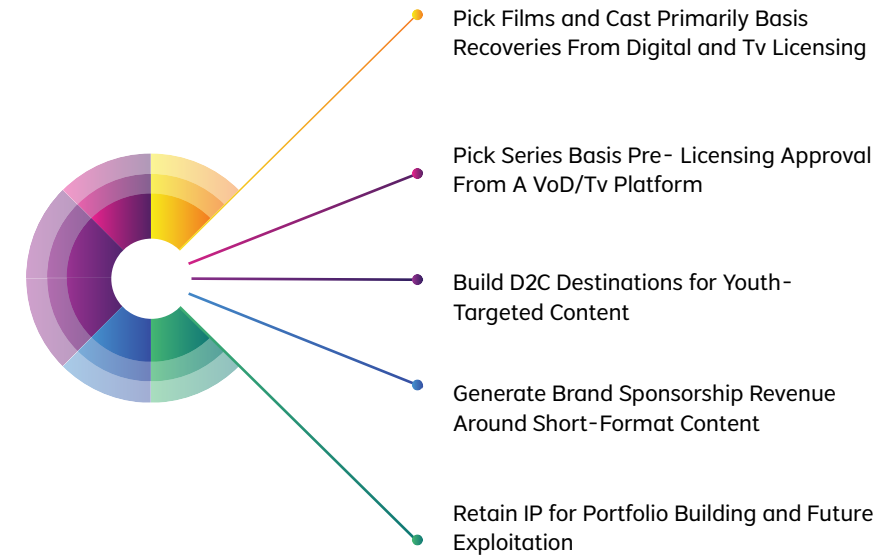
Pick Films and Cast Primarily Basis Recoveries From Digital and Tv Licensing

Pick Series Basis Pre- Licensing Approval From A VoD/Tv Platform

Build D2C Destinations for Youth-Targeted Content

Generate Brand Sponsorship Revenue Around Short-Format Content

Retain IP for Portfolio Building and Future Exploitation